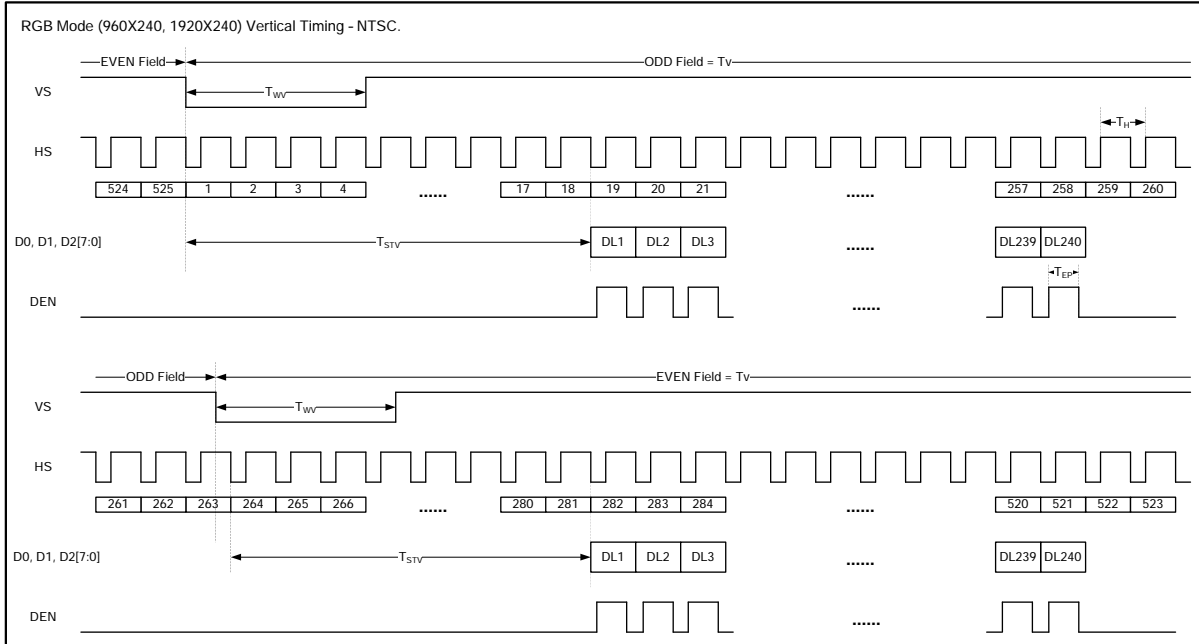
RGB Mode (960X240, 1920X240) Vertical Timing - NTSC.

EVEN Field
ODD Field = Tv
VS
$T_{WV}$
HS
$T_H$
524 525 1 2 3 4 ...... 17 18 19 20 21 ...... 257 258 259 260
D0, D1, D2[7:0]
$T_{STV}$
DL1 DL2 DL3 ...... DL239 DL240
$T_{EP}$
DEN
......

ODD Field
EVEN Field = Tv
VS
$T_{WV}$
HS
261 262 263 264 265 266 ...... 280 281 282 283 284 ...... 520 521 522 523
D0, D1, D2[7:0]
$T_{STV}$
DL1 DL2 DL3 ...... DL239 DL240
DEN
......